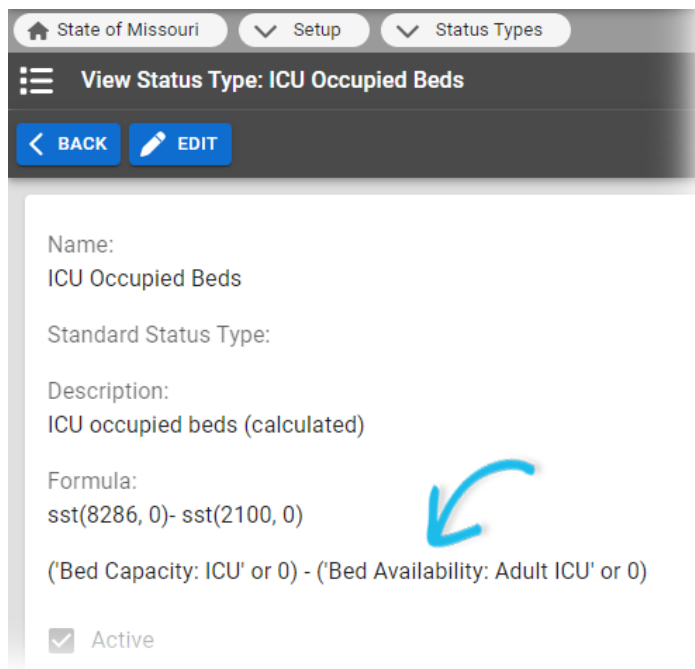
State of Missouri
Setup
Status Types

View Status Type: ICU Occupied Beds

BACK
EDIT

Name:
ICU Occupied Beds

Standard Status Type:

Description:
ICU occupied beds (calculated)

Formula:
sst(8286, 0)- sst(2100, 0)

('Bed Capacity: ICU' or 0) - ('Bed Availability: Adult ICU' or 0)

Active